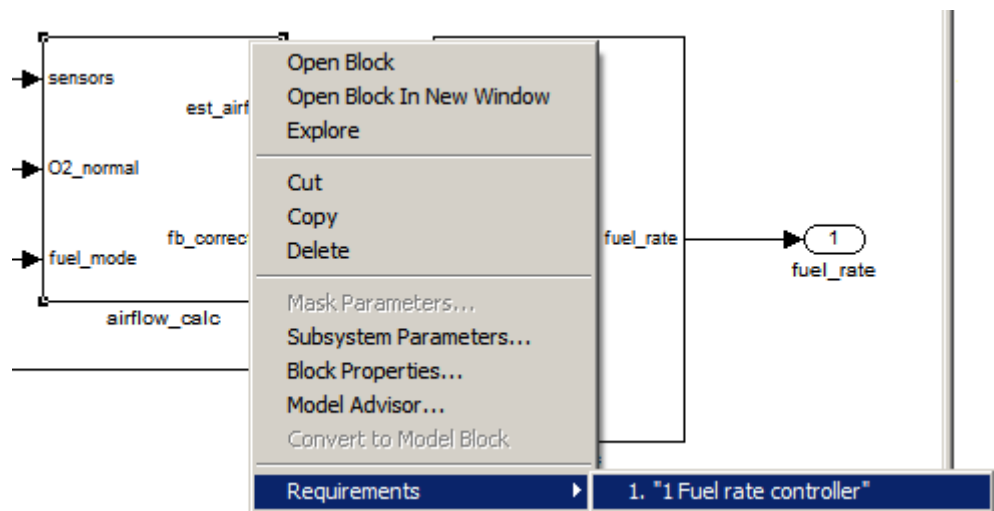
sensors

est_airf

O2_normal

fb_correc

fuel_mode

airflow_calc

Open Block
Open Block In New Window
Explore

Cut
Copy
Delete

Mask Parameters...
Subsystem Parameters...
Block Properties...
Model Advisor...
Convert to Model Block

Requirements

1. "1 Fuel rate controller"

fuel_rate

1

fuel_rate